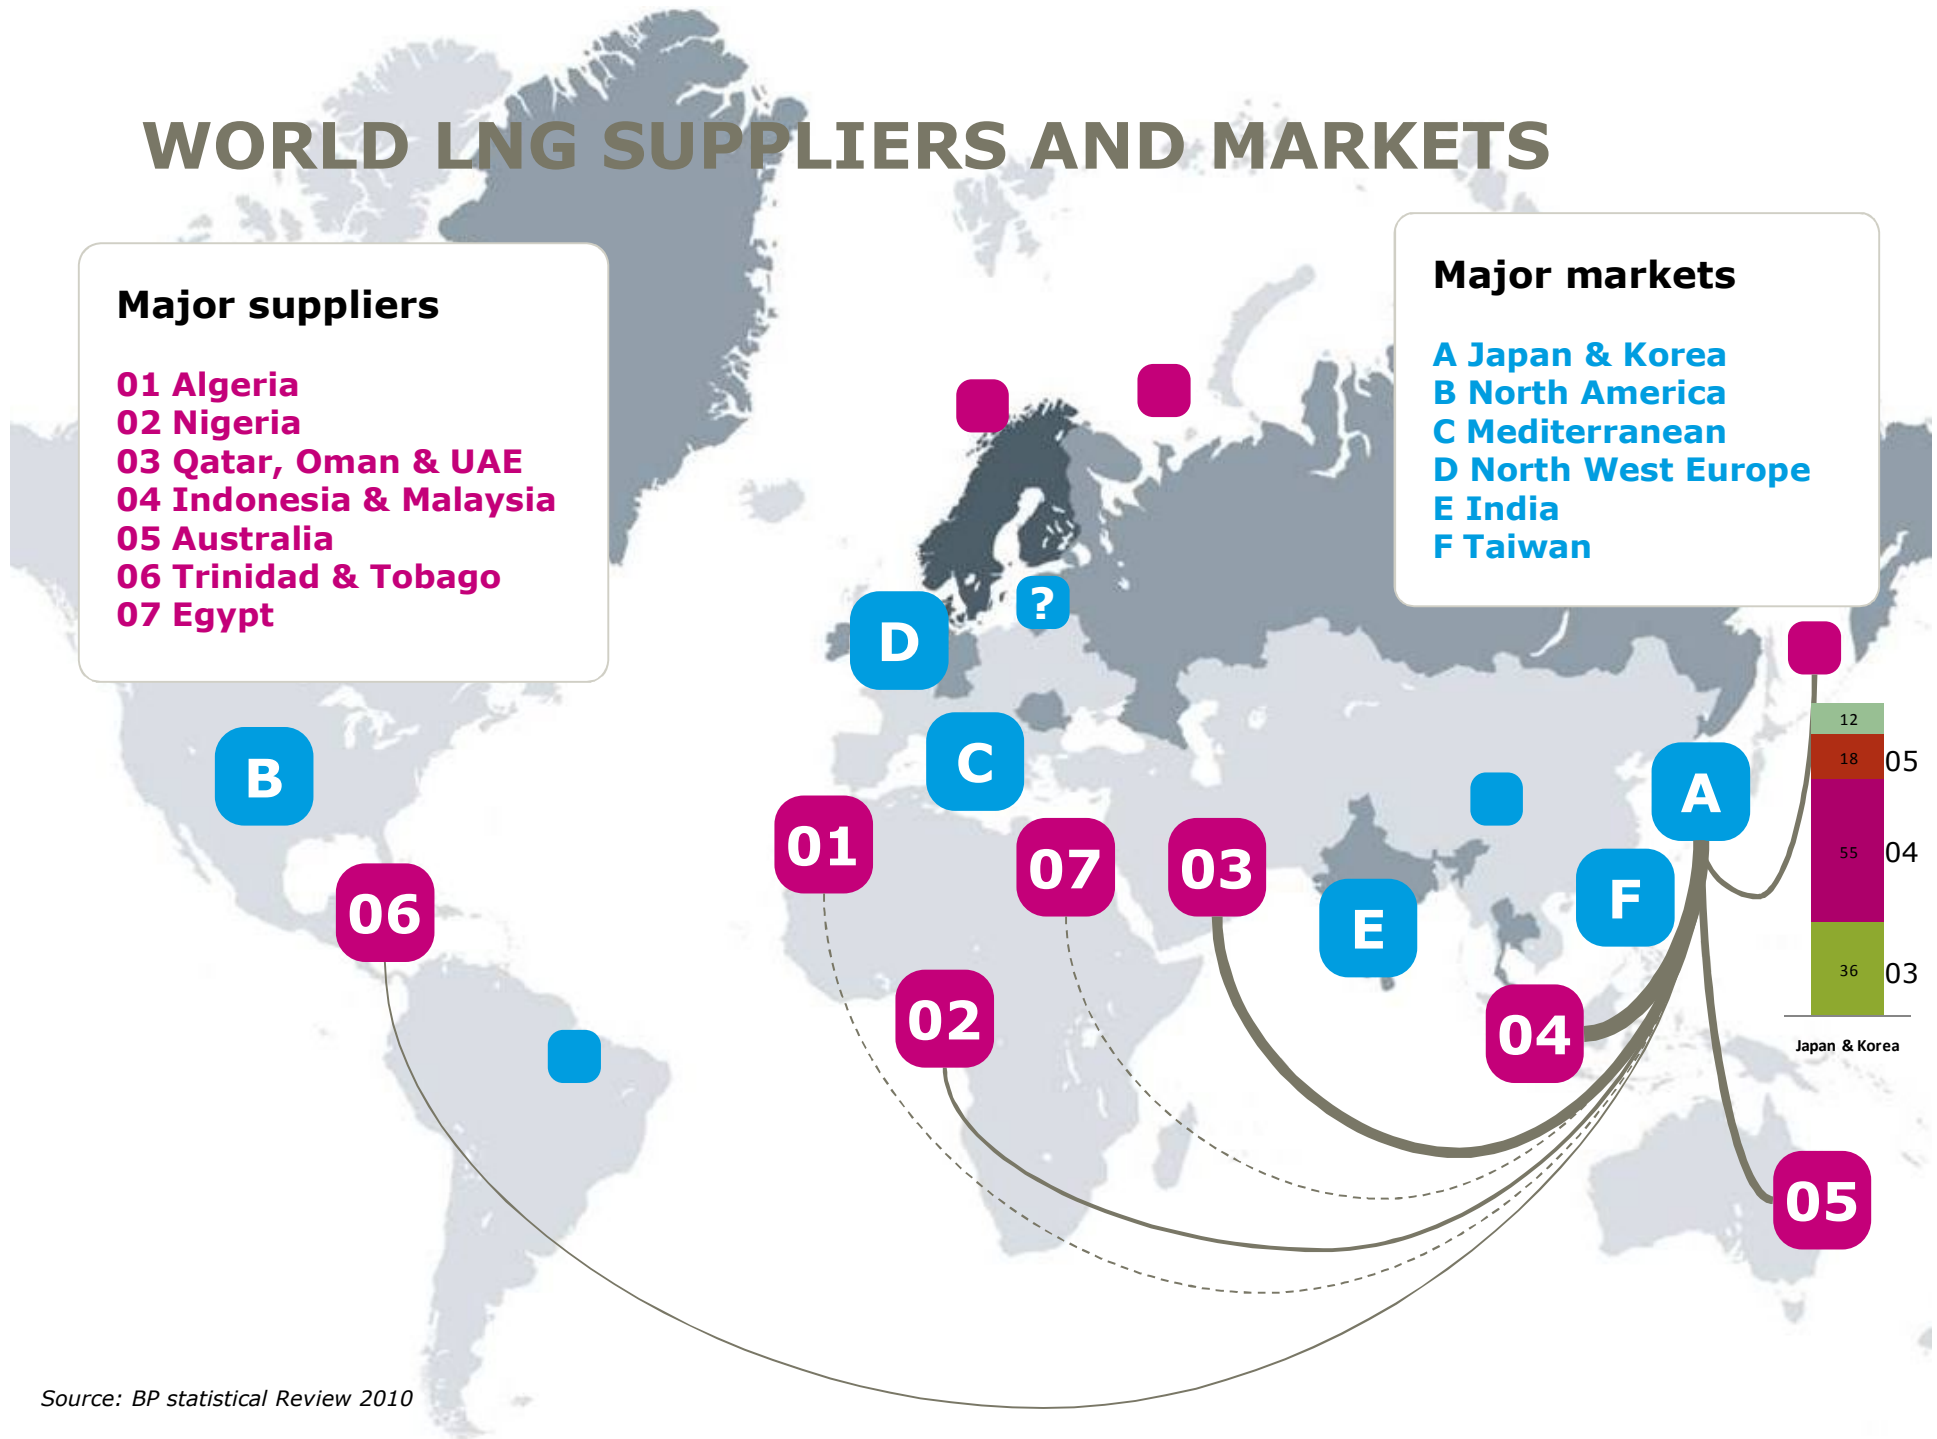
WORLD LNG SUPPLIERS AND MARKETS

Major suppliers

01 Algeria
02 Nigeria
03 Qatar, Oman & UAE
04 Indonesia & Malaysia
05 Australia
06 Trinidad & Tobago
07 Egypt

Major markets

A Japan & Korea
B North America
C Mediterranean
D North West Europe
E India
F Taiwan

?

D

C

B

A

F

E

01

07

03

06

02

04

05

12
18
55
36

05
04
03

Japan & Korea

Source: BP statistical Review 2010